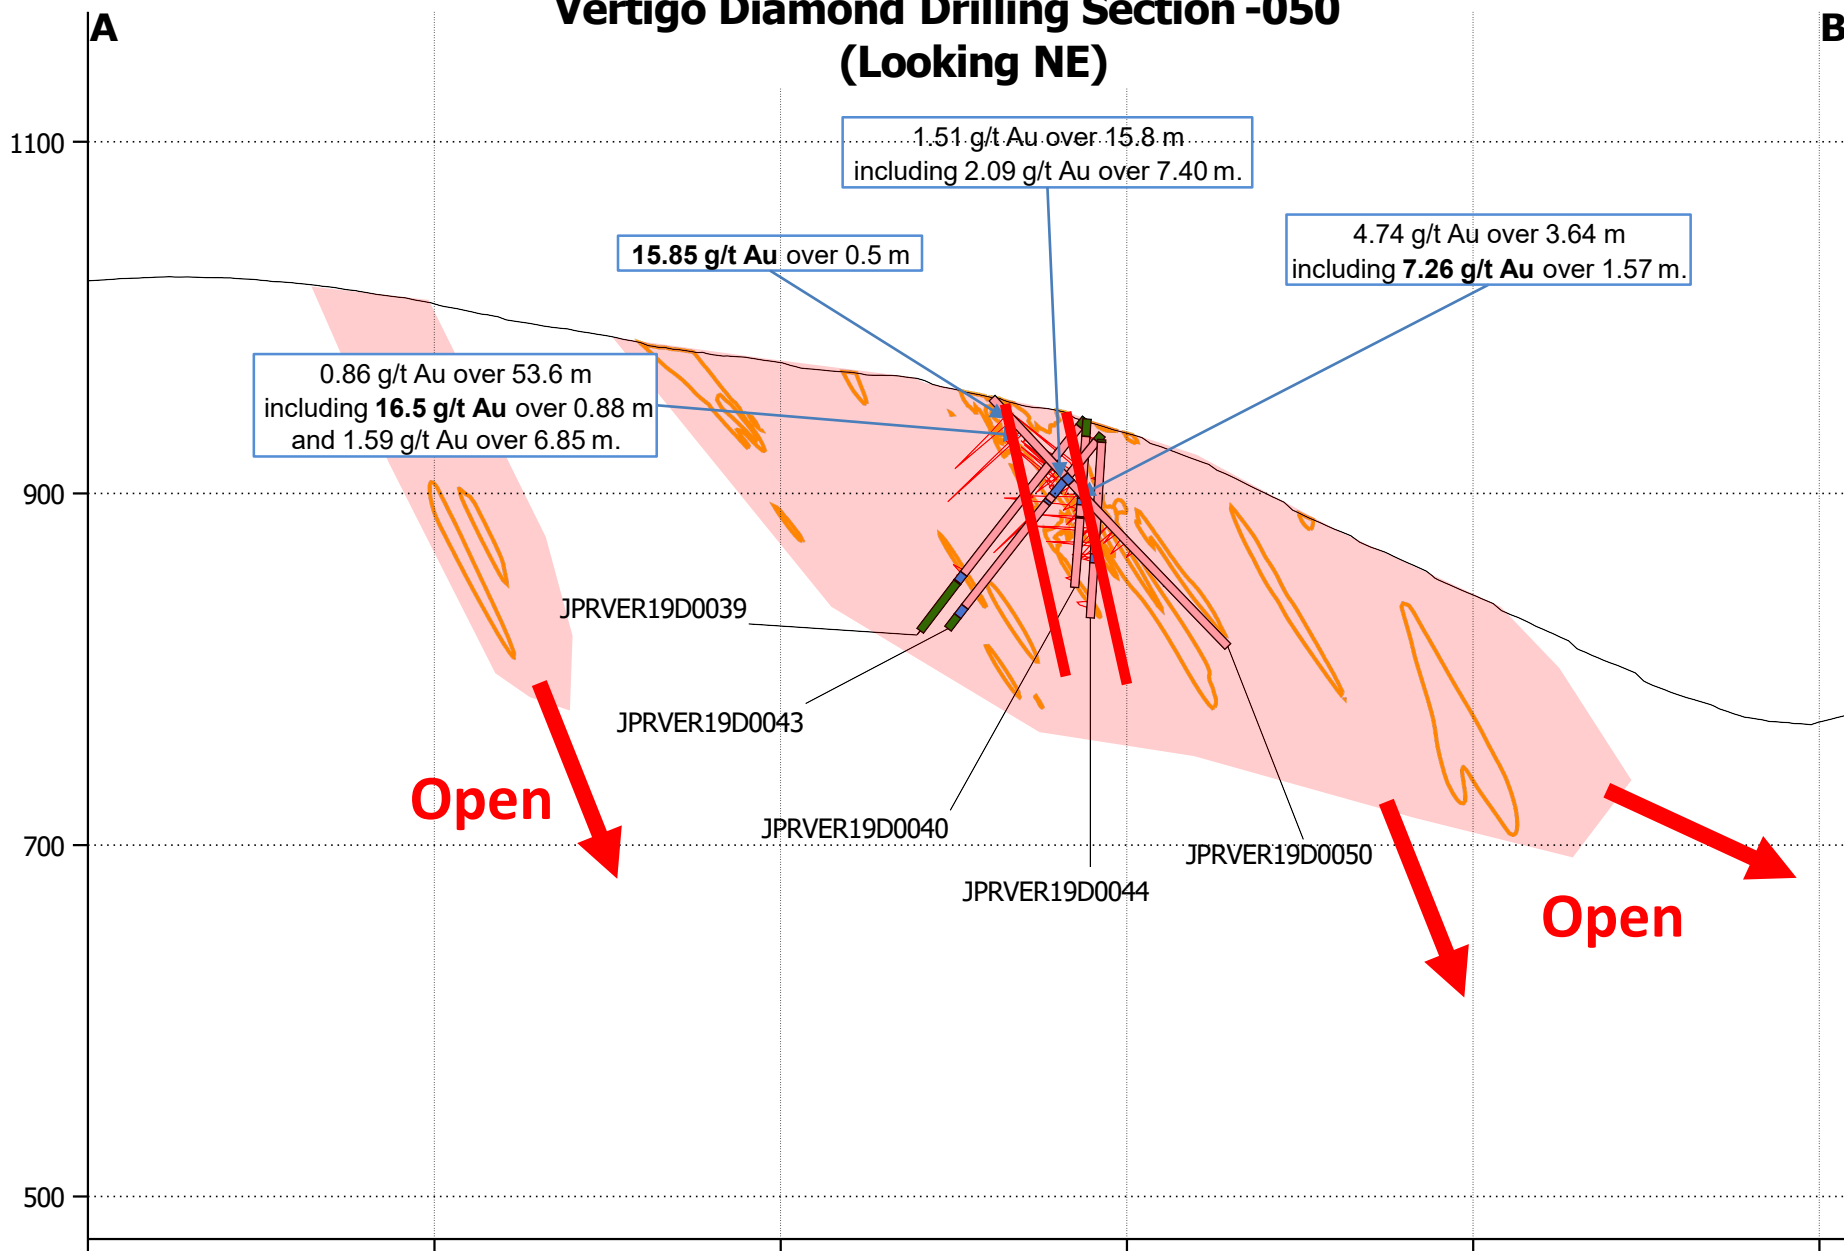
A

Vertigo Diamond Drilling Section -050
(Looking NE)

B

1100

1.51 g/t Au over 15.8 m
including 2.09 g/t Au over 7.40 m.

4.74 g/t Au over 3.64 m
including **7.26 g/t Au** over 1.57 m.

**15.85 g/t Au** over 0.5 m

0.86 g/t Au over 53.6 m
including **16.5 g/t Au** over 0.88 m
and 1.59 g/t Au over 6.85 m.

900

JPRVER19D0039

JPRVER19D0043

Open

JPRVER19D0040

700

JPRVER19D0050

JPRVER19D0044

Open

500